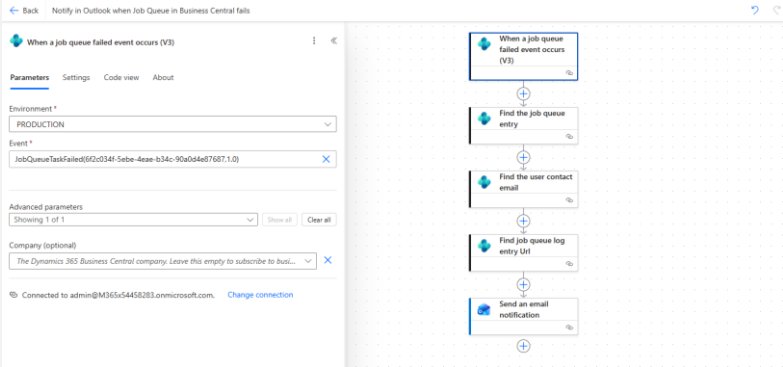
Back | Notify in Outlook when Job Queue in Business Central fails

When a job queue failed event occurs (V3)

Parameters Settings Code view About

Environment *
PRODUCTION

Event *
JobQueueTaskFailed(6f2c034f-5ebe-4eae-b34c-90a0d4e87687,1.0)

Advanced parameters
Showing 1 of 1
Show all
Clear all

Company (optional)
The Dynamics 365 Business Central company. Leave this empty to subscribe to busi...

Connected to admin@M365x54458283.onmicrosoft.com. Change connection

When a job queue failed event occurs (V3)

Find the job queue entry

Find the user contact email

Find job queue log entry Url

Send an email notification